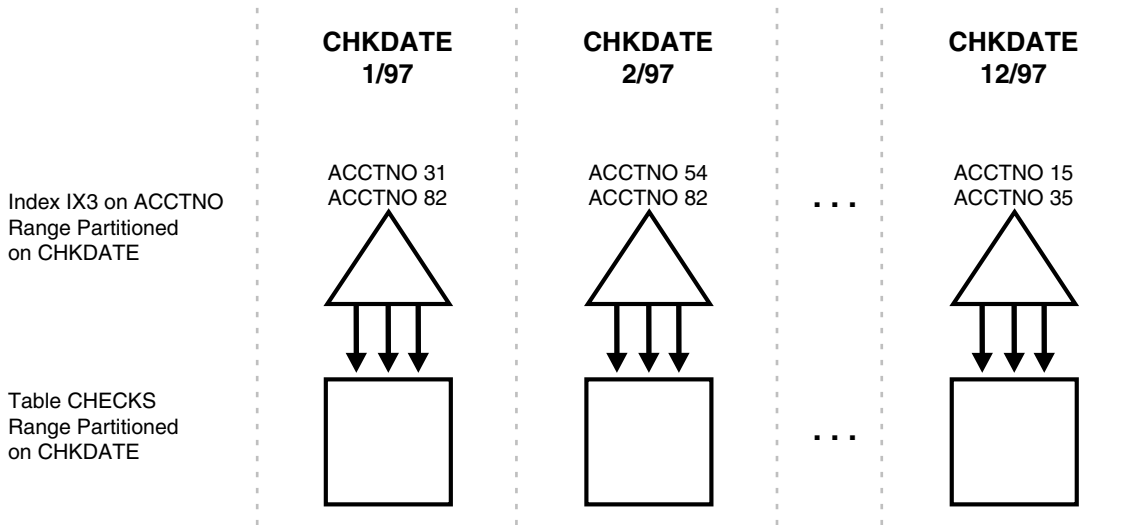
CHKDATE 1/97

CHKDATE 2/97

CHKDATE 12/97

Index IX3 on ACCTNO Range Partitioned on CHKDATE

ACCTNO 31
ACCTNO 82

ACCTNO 54
ACCTNO 82

. . .

ACCTNO 15
ACCTNO 35

Table CHECKS Range Partitioned on CHKDATE

. . .